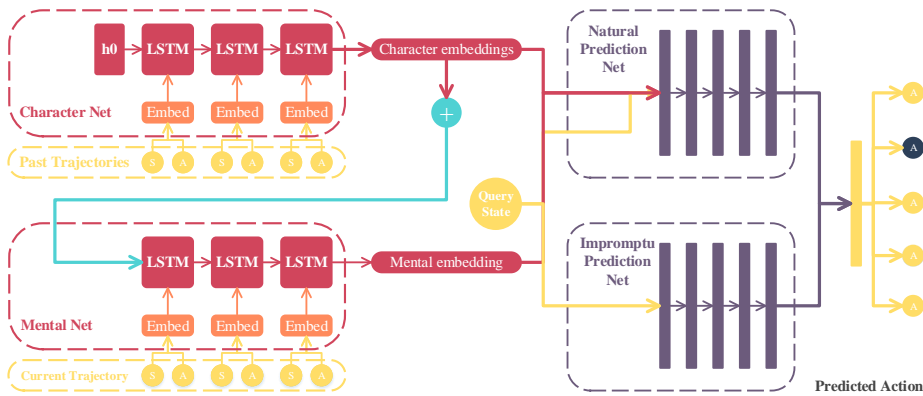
h0
LSTM
LSTM
LSTM
Character embeddings
Character Net
Embed
Embed
Embed
Past Trajectories
S
A
S
A
S
A
+
Natural Prediction Net
Query State
LSTM
LSTM
LSTM
Mental embedding
Impromptu Prediction Net
Mental Net
Embed
Embed
Embed
Current Trajectory
S
A
S
A
S
A
A
A
A
A
A
Predicted Action